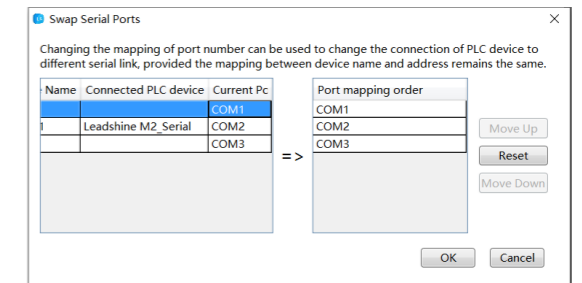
Swap Serial Ports

Changing the mapping of port number can be used to change the connection of PLC device to different serial link, provided the mapping between device name and address remains the same.

| Name | Connected PLC device | Current Pc |
|---|---|---|
| | | COM1 |
| l | Leadshine M2_Serial | COM2 |
| | | COM3 |

=>

| Port mapping order |
|---|
| COM1 |
| COM2 |
| COM3 |

Move Up
Reset
Move Down

OK
Cancel